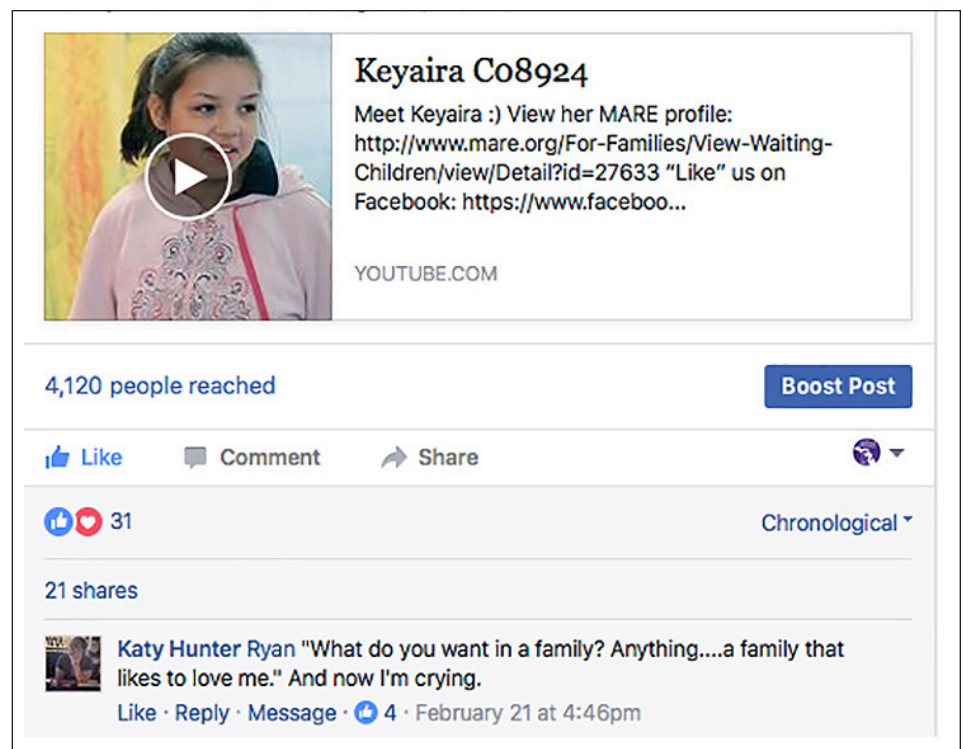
Keyaira C08924

Meet Keyaira :) View her MARE profile: http://www.mare.org/For-Families/View-Waiting-Children/view/Detail?id=27633 "Like" us on Facebook: https://www.faceboo...

YOUTUBE.COM

4,120 people reached

Boost Post

Like Comment Share

31

Chronological

21 shares

Katy Hunter Ryan "What do you want in a family? Anything....a family that likes to love me." And now I'm crying.

Like · Reply · Message · 4 · February 21 at 4:46pm